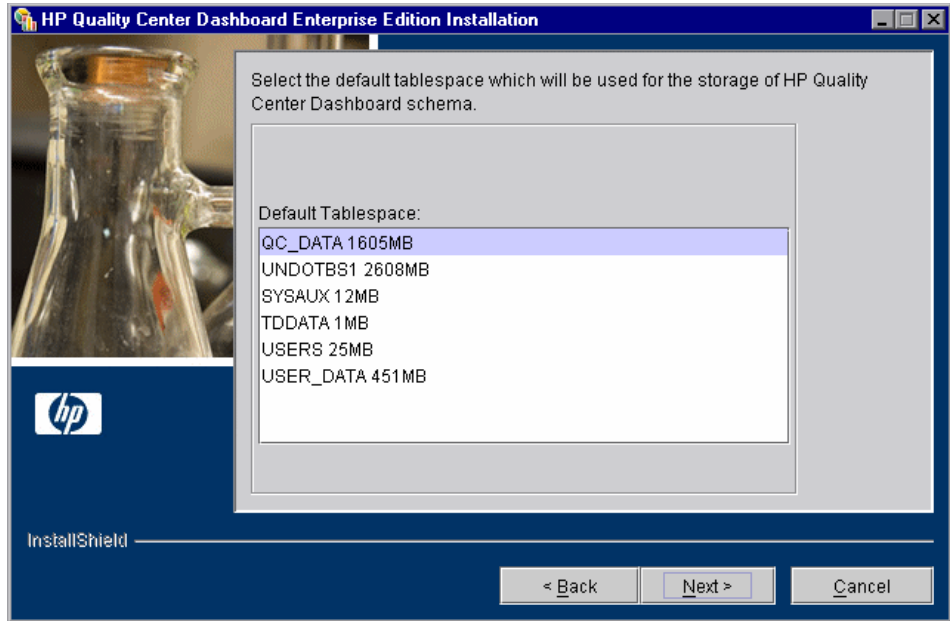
HP Quality Center Dashboard Enterprise Edition Installation

Select the default tablespace which will be used for the storage of HP Quality Center Dashboard schema.

Default Tablespace:

QC_DATA 1605MB
UNDOTBS1 2608MB
SYSAUX 12MB
TDDATA 1MB
USERS 25MB
USER_DATA 451MB

hp

InstallShield

< Back
Next >
Cancel